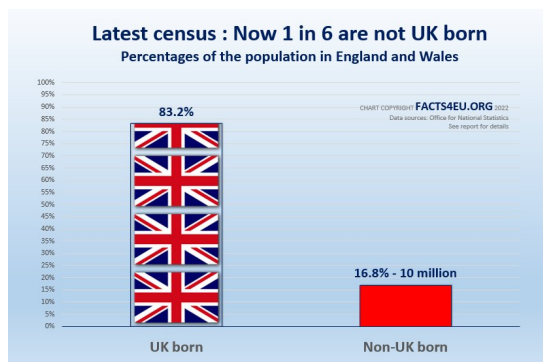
Latest census : Now 1 in 6 are not UK born
Percentages of the population in England and Wales

100%
95%
90%
85%
80%
75%
70%
65%
60%
55%
50%
45%
40%
35%
30%
25%
20%
15%
10%
5%
0%

83.2%

CHART COPYRIGHT FACTS4EU.ORG 2022
Data sources: Office for National Statistics
See report for details

16.8% - 10 million

UK born

Non-UK born